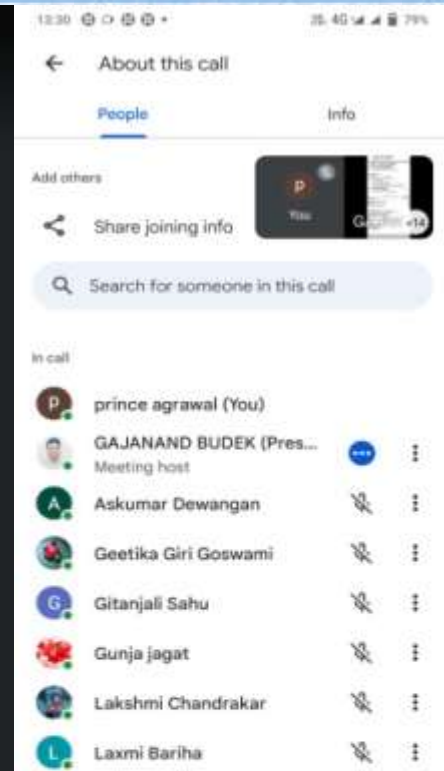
12:30

79%

About this call

People

Info

Add others

P

You

G

+14

Share joining info

Search for someone in this call

In call

P

prince agrawal (You)

GAJANAND BUDEK (Pres...

Meeting host

A

Askumar Dewangan

Geetika Giri Goswami

G

Gitanjali Sahu

Gunja jagat

Lakshmi Chandrakar

L

Laxmi Bariha